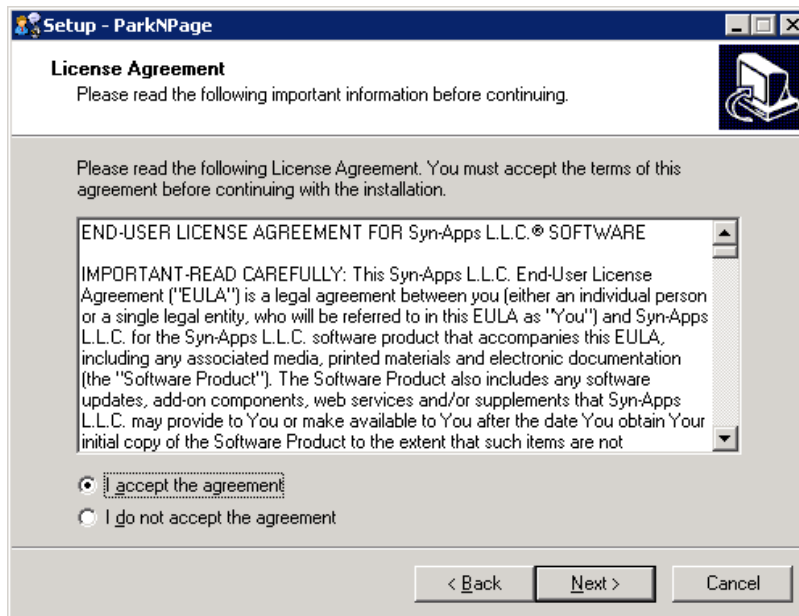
Setup - ParkNPage

License Agreement
Please read the following important information before continuing.

Please read the following License Agreement. You must accept the terms of this agreement before continuing with the installation.

END-USER LICENSE AGREEMENT FOR Syn-Apps L.L.C.® SOFTWARE

IMPORTANT-READ CAREFULLY: This Syn-Apps L.L.C. End-User License Agreement ("EULA") is a legal agreement between you (either an individual person or a single legal entity, who will be referred to in this EULA as "You") and Syn-Apps L.L.C. for the Syn-Apps L.L.C. software product that accompanies this EULA, including any associated media, printed materials and electronic documentation (the "Software Product"). The Software Product also includes any software updates, add-on components, web services and/or supplements that Syn-Apps L.L.C. may provide to You or make available to You after the date You obtain Your initial copy of the Software Product to the extent that such items are not

I accept the agreement
I do not accept the agreement

< Back   Next >   Cancel